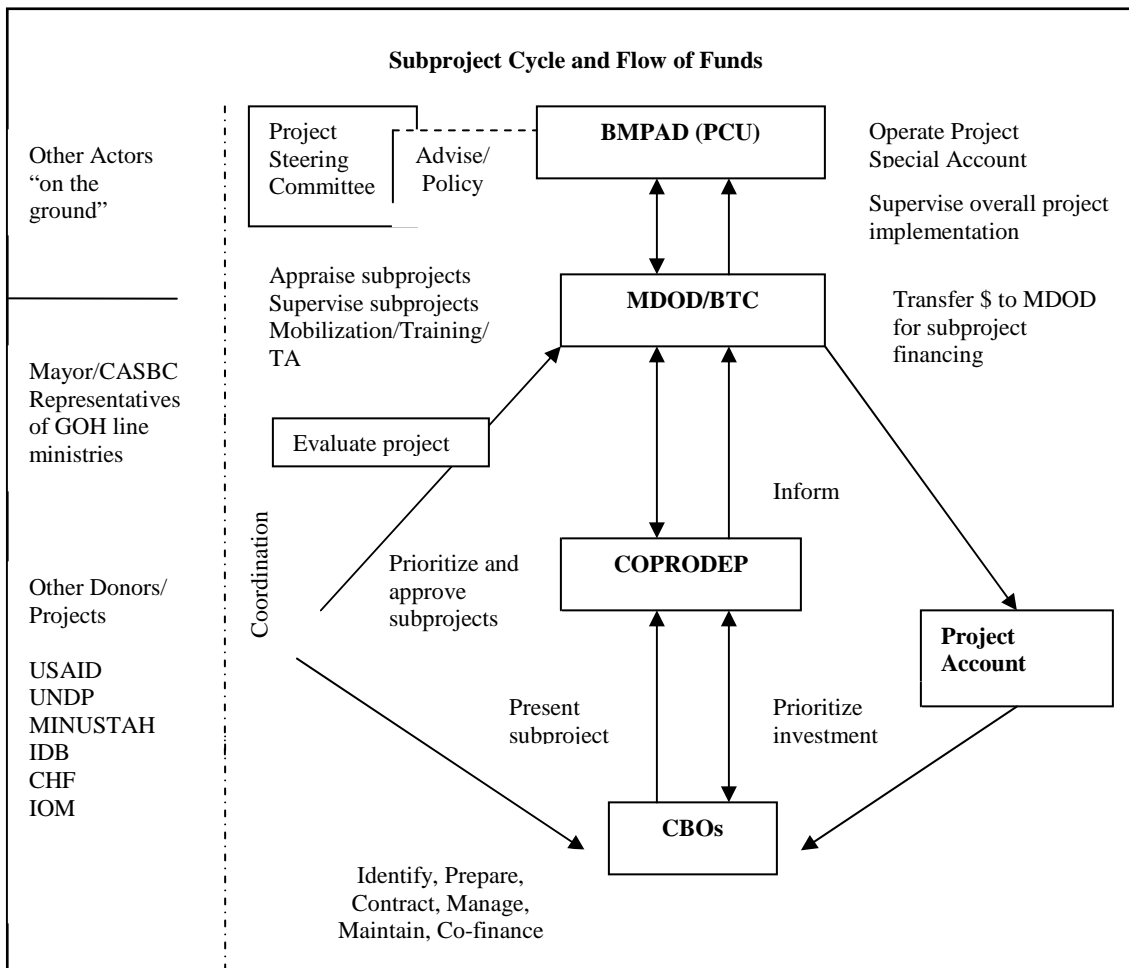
**Subproject Cycle and Flow of Funds**

Other Actors "on the ground"

Mayor/CASBC Representatives of GOH line ministries

Other Donors/ Projects

USAID
UNDP
MINUSTAH
IDB
CHF
IOM

Project Steering Committee

Advise/ Policy

**BMPAD (PCU)**

Operate Project Special Account

Supervise overall project implementation

Appraise subprojects
Supervise subprojects
Mobilization/Training/ TA

**MDOD/BTC**

Transfer \$ to MDOD for subproject financing

Evaluate project

Coordination

Inform

Prioritize and approve subprojects

**COPRODEP**

**Project Account**

Present subproject

Prioritize investment

**CBOs**

Identify, Prepare, Contract, Manage, Maintain, Co-finance